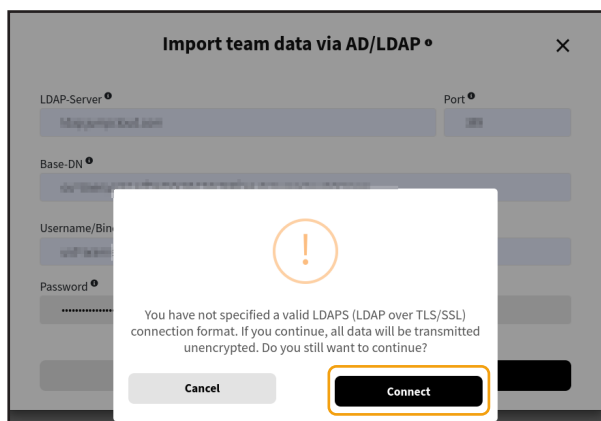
Import team data via AD/LDAP

×

LDAP-Server

Port

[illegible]

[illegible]

Base-DN

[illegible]

Username/Bin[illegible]

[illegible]

Password

..........

!

You have not specified a valid LDAPS (LDAP over TLS/SSL) connection format. If you continue, all data will be transmitted unencrypted. Do you still want to continue?

Cancel

Connect